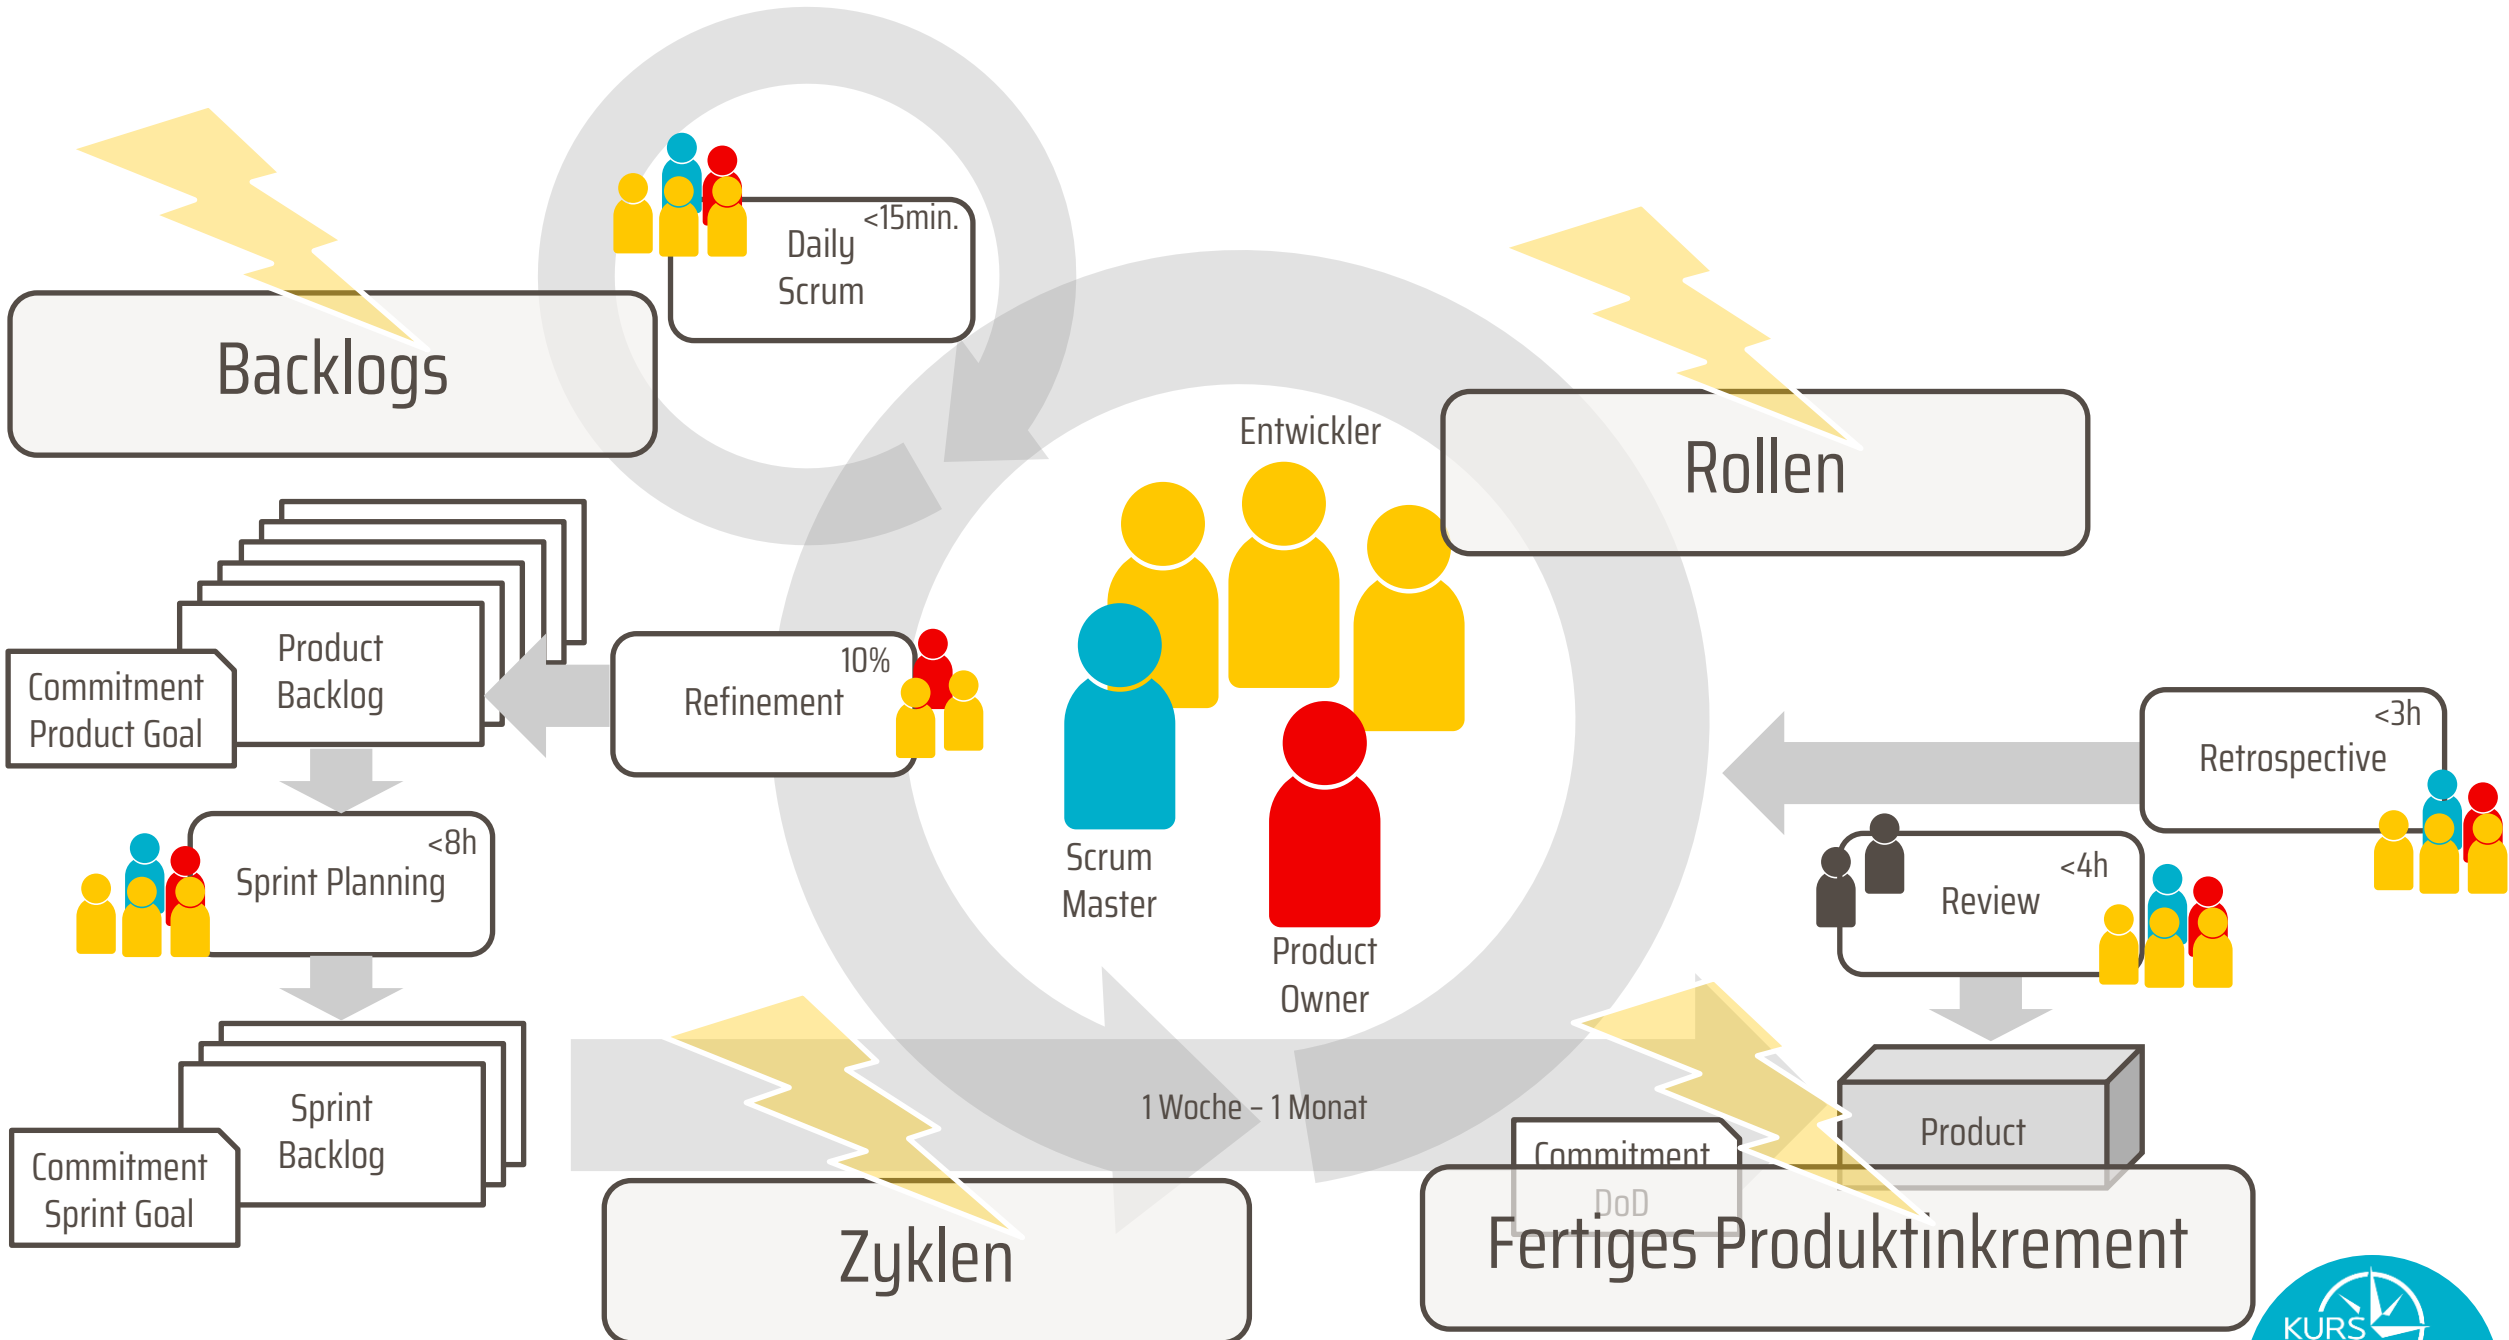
Backlogs

<15min.
Daily
Scrum

Rollen

Entwickler

Product
Backlog

Commitment
Product Goal

10%
Refinement

Scrum
Master

Product
Owner

<3h
Retrospective

<8h
Sprint Planning

<4h
Review

Sprint
Backlog

Commitment
Sprint Goal

1 Woche – 1 Monat

Product

Commitment
DoD

Zyklen

Fertiges Produktinkrement

KURS